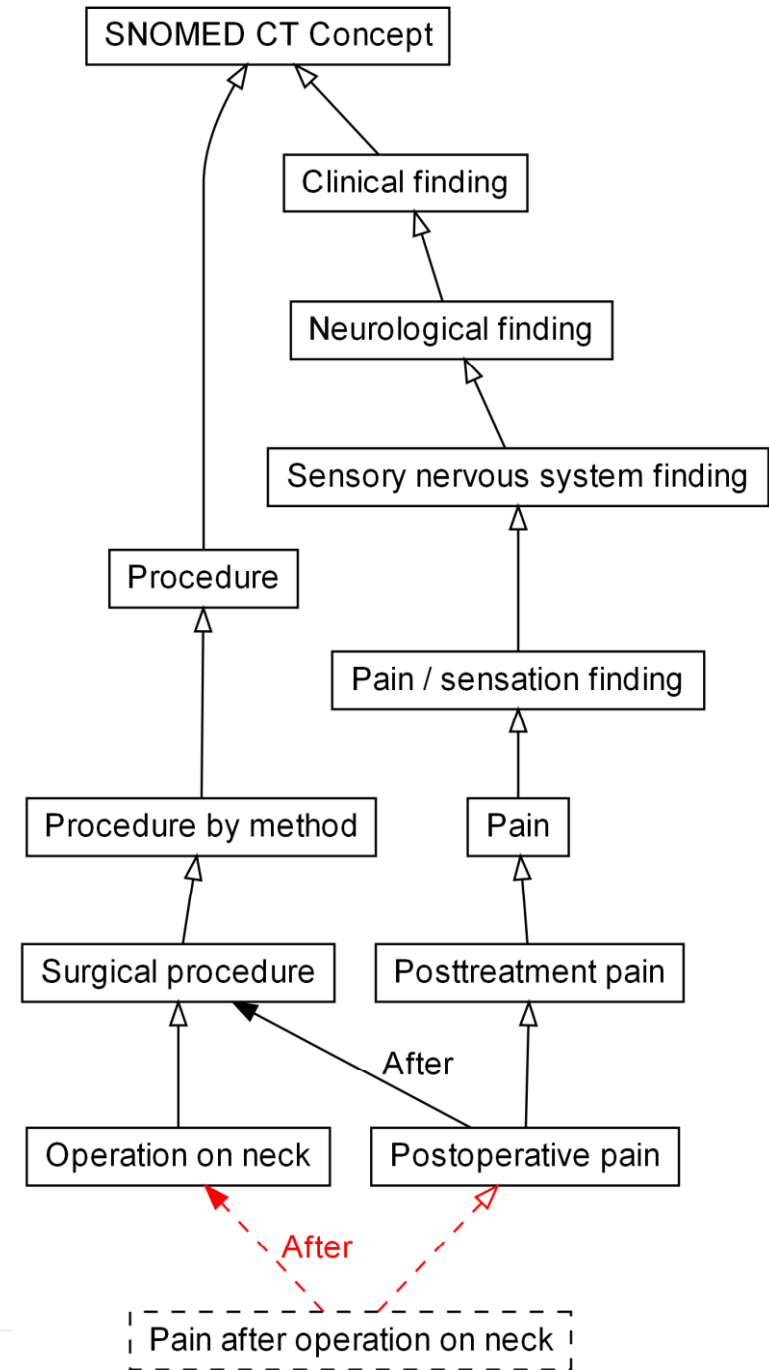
SNOMED CT Concept

Clinical finding

Neurological finding

Sensory nervous system finding

Procedure

Pain / sensation finding

Procedure by method

Pain

Surgical procedure

Posttreatment pain

After

Operation on neck

Postoperative pain

After

Pain after operation on neck